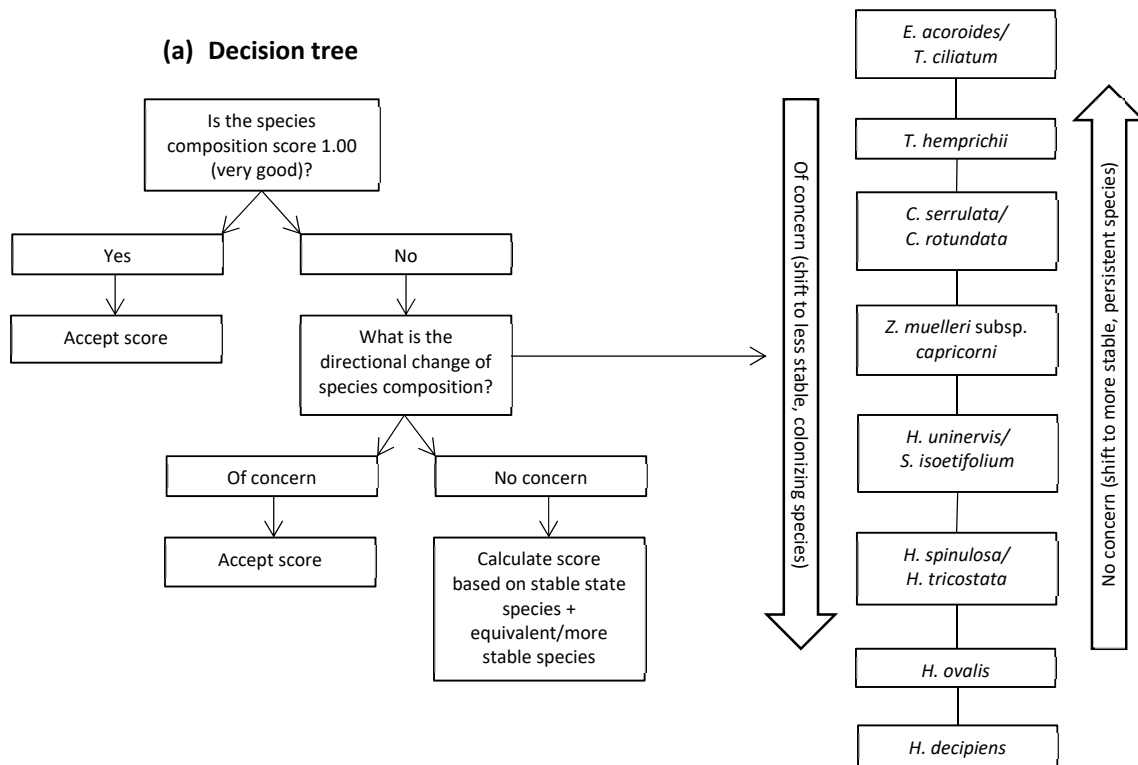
(a) Decision tree

Is the species composition score 1.00 (very good)?

Yes

No

Accept score

What is the directional change of species composition?

Of concern

No concern

Accept score

Calculate score based on stable state species + equivalent/more stable species

Of concern (shift to less stable, colonizing species)

E. acoroides/ T. ciliatum

T. hemprichii

C. serrulata/ C. rotundata

Z. muelleri subsp. capricorni

H. uninervis/ S. isoetifolium

H. spinulosa/ H. tricostata

H. ovalis

H. decipiens

No concern (shift to more stable, persistent species)